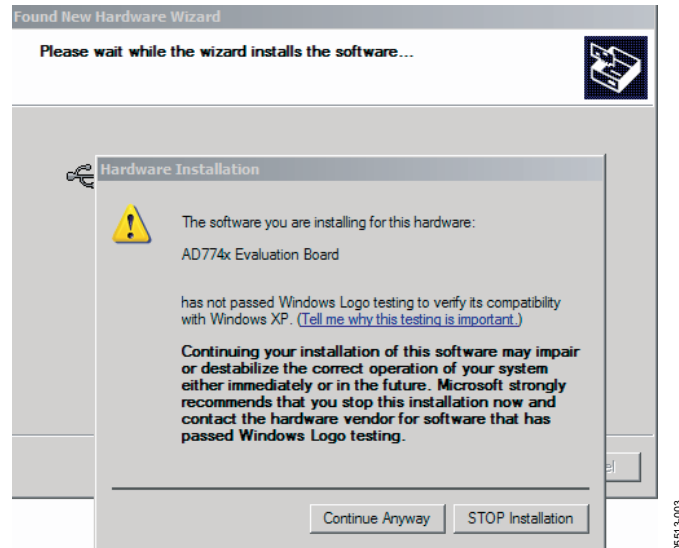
Found New Hardware Wizard

Please wait while the wizard installs the software...

Hardware Installation

The software you are installing for this hardware:

AD774x Evaluation Board

has not passed Windows Logo testing to verify its compatibility with Windows XP. (Tell me why this testing is important.)

Continuing your installation of this software may impair or destabilize the correct operation of your system either immediately or in the future. Microsoft strongly recommends that you stop this installation now and contact the hardware vendor for software that has passed Windows Logo testing.

Continue Anyway

STOP Installation

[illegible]el

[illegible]5513-003